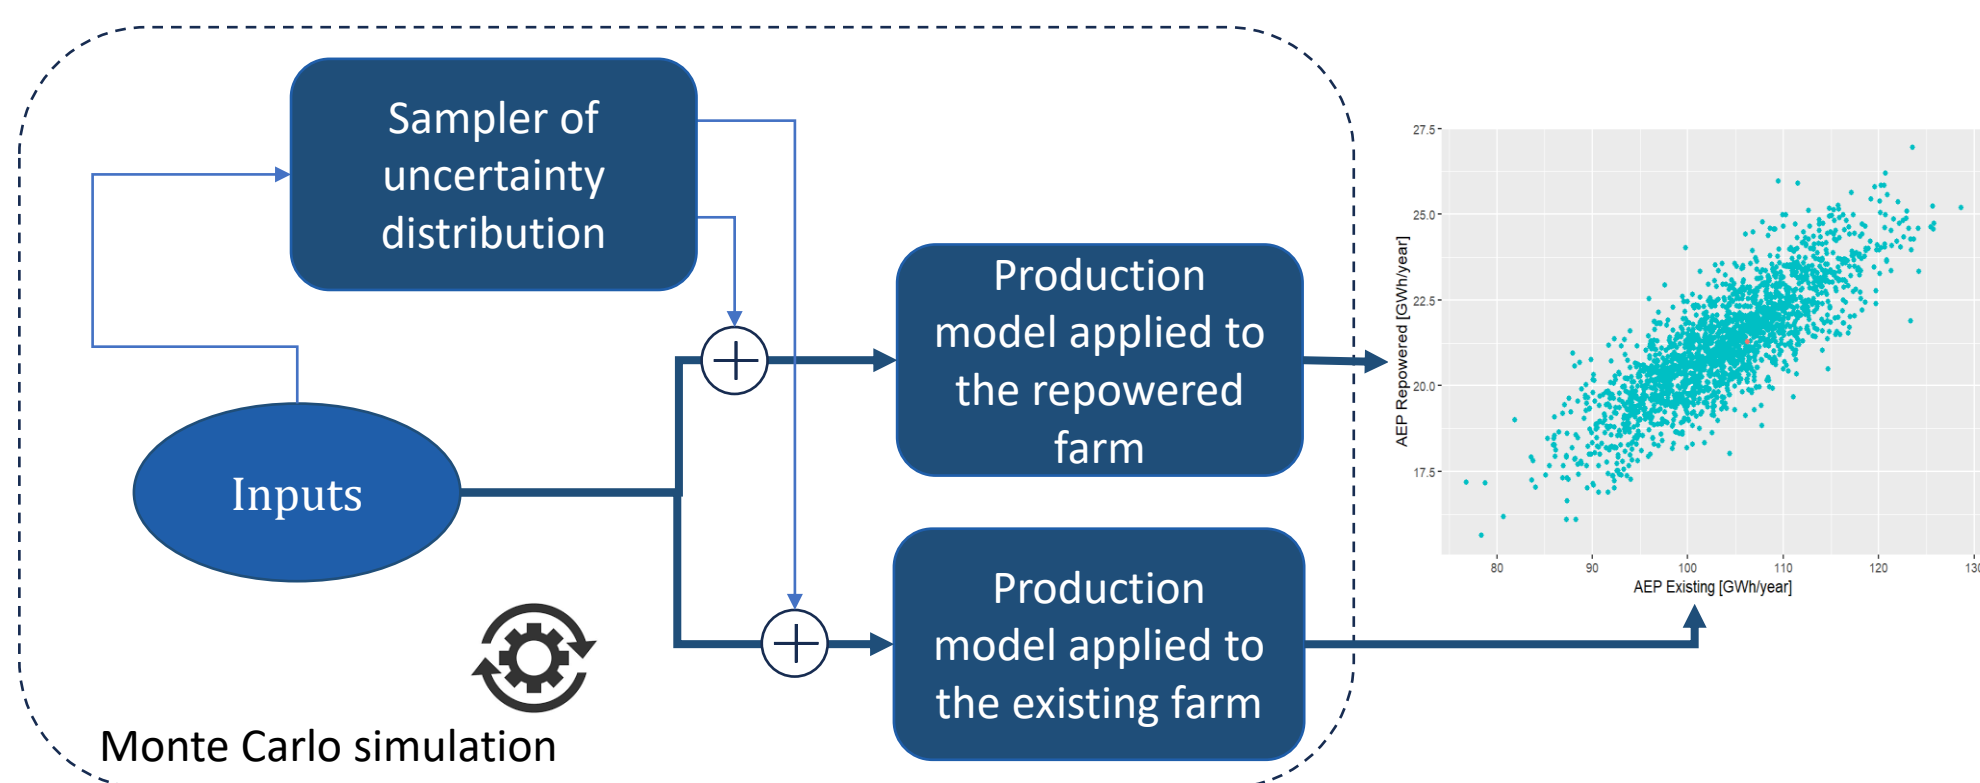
Sampler of uncertainty distribution

Production model applied to the repowered farm

Inputs

Production model applied to the existing farm

Monte Carlo simulation

27.5
25.0
22.5
20.0
17.5

AEP Repowered [GWh/year]

80
90
100
110
120
130

AEP Existing [GWh/year]